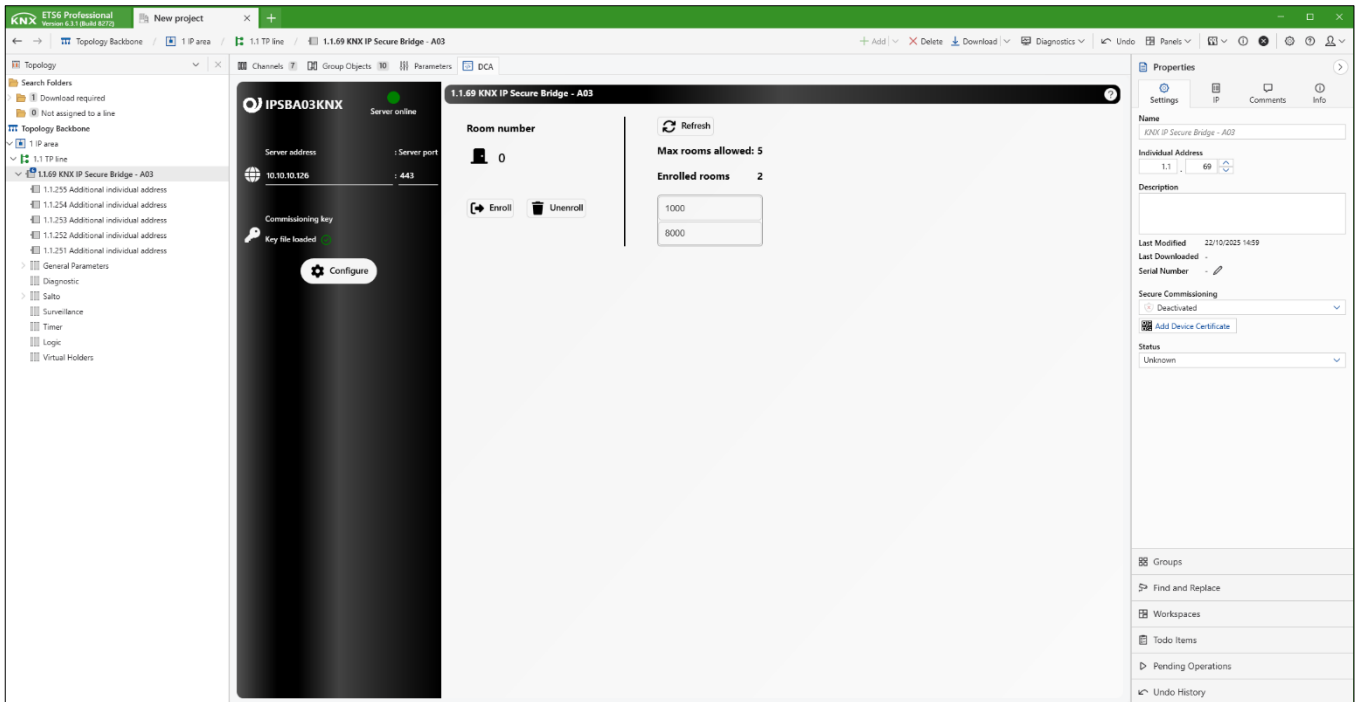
KNX ETS6 Professional Version 6.3.1 (Build 8272)
New project
Topology Backbone / 1 IP area / 1.1 TP line / 1.1.69 KNX IP Secure Bridge - A03
+ Add | Delete | Download | Diagnostics | Undo | Panels

Topology
Search Folders
1 Download required
0 Not assigned to a line
Topology Backbone
1 IP area
1.1 TP line
1.1.69 KNX IP Secure Bridge - A03
1.1.255 Additional individual address
1.1.254 Additional individual address
1.1.253 Additional individual address
1.1.252 Additional individual address
1.1.251 Additional individual address
General Parameters
Diagnostic
Salto
Surveillance
Timer
Logic
Virtual Holders

Channels 7 | Group Objects 10 | Parameters | DCA

IPSBA03KNX
Server online
Server address
: Server port
10.10.10.126
: 443
Commissioning key
Key file loaded
Configure

1.1.69 KNX IP Secure Bridge - A03
Room number
0
Enroll
Unenroll
Refresh
Max rooms allowed: 5
Enrolled rooms 2
1000
8000

Properties
Settings | IP | Comments | Info
Name
KNX IP Secure Bridge - A03
Individual Address
1.1 . 69
Description
Last Modified 22/10/2025 14:59
Last Downloaded -
Serial Number -
Secure Commissioning
Deactivated
Add Device Certificate
Status
Unknown

Groups
Find and Replace
Workspaces
Todo Items
Pending Operations
Undo History